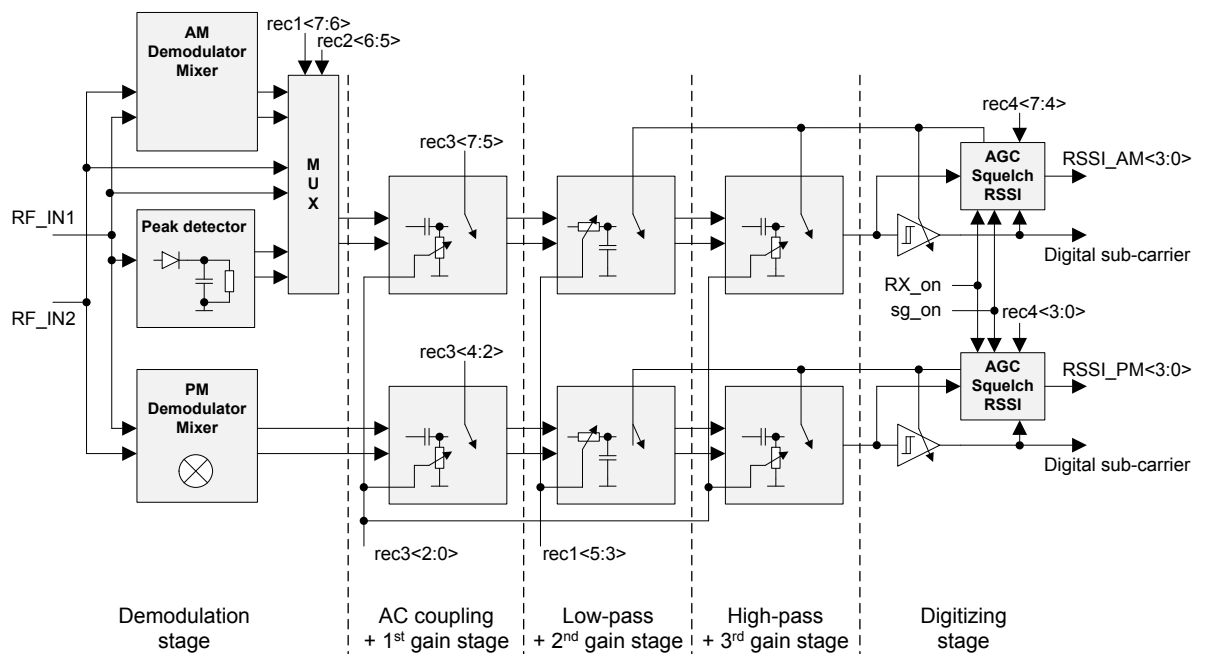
AM Demodulator Mixer

rec1<7:6>
rec2<6:5>

M U X

RF_IN1

RF_IN2

Peak detector

PM Demodulator Mixer

rec3<7:5>

rec3<4:2>

rec4<7:4>

AGC Squelch RSSI

RSSI_AM<3:0>

Digital sub-carrier

RX_on

sg_on

rec4<3:0>

AGC Squelch RSSI

RSSI_PM<3:0>

Digital sub-carrier

rec3<2:0>

rec1<5:3>

Demodulation stage

AC coupling + 1$^{st}$ gain stage

Low-pass + 2$^{nd}$ gain stage

High-pass + 3$^{rd}$ gain stage

Digitizing stage